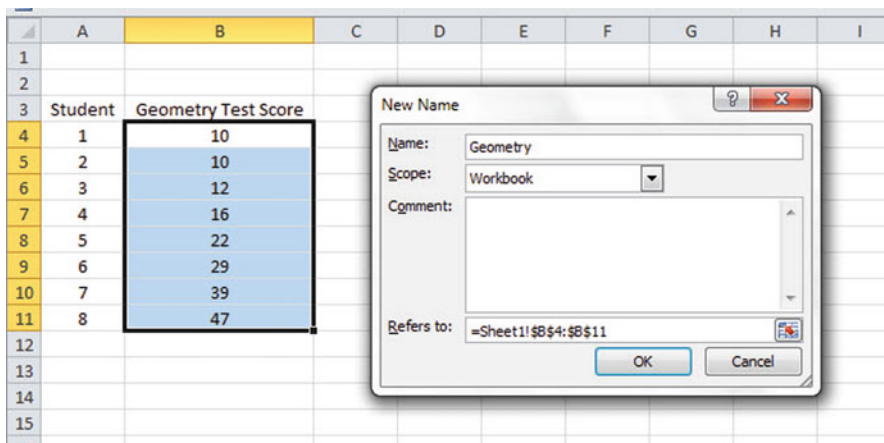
| | A | B | C | D | E | F | G | H | I |
|---|---|---|---|---|---|---|---|---|---|
| 1 | | | | | | | | | |
| 2 | | | | | | | | | |
| 3 | Student | Geometry Test Score | | | | | | | |
| 4 | 1 | 10 | | | | | | | |
| 5 | 2 | 10 | | | | | | | |
| 6 | 3 | 12 | | | | | | | |
| 7 | 4 | 16 | | | | | | | |
| 8 | 5 | 22 | | | | | | | |
| 9 | 6 | 29 | | | | | | | |
| 10 | 7 | 39 | | | | | | | |
| 11 | 8 | 47 | | | | | | | |
| 12 | | | | | | | | | |
| 13 | | | | | | | | | |
| 14 | | | | | | | | | |
| 15 | | | | | | | | | |

New Name

? X

Name: Geometry

Scope: Workbook

Comment:

Refers to: =Sheet1!$B$4:$B$11

OK

Cancel